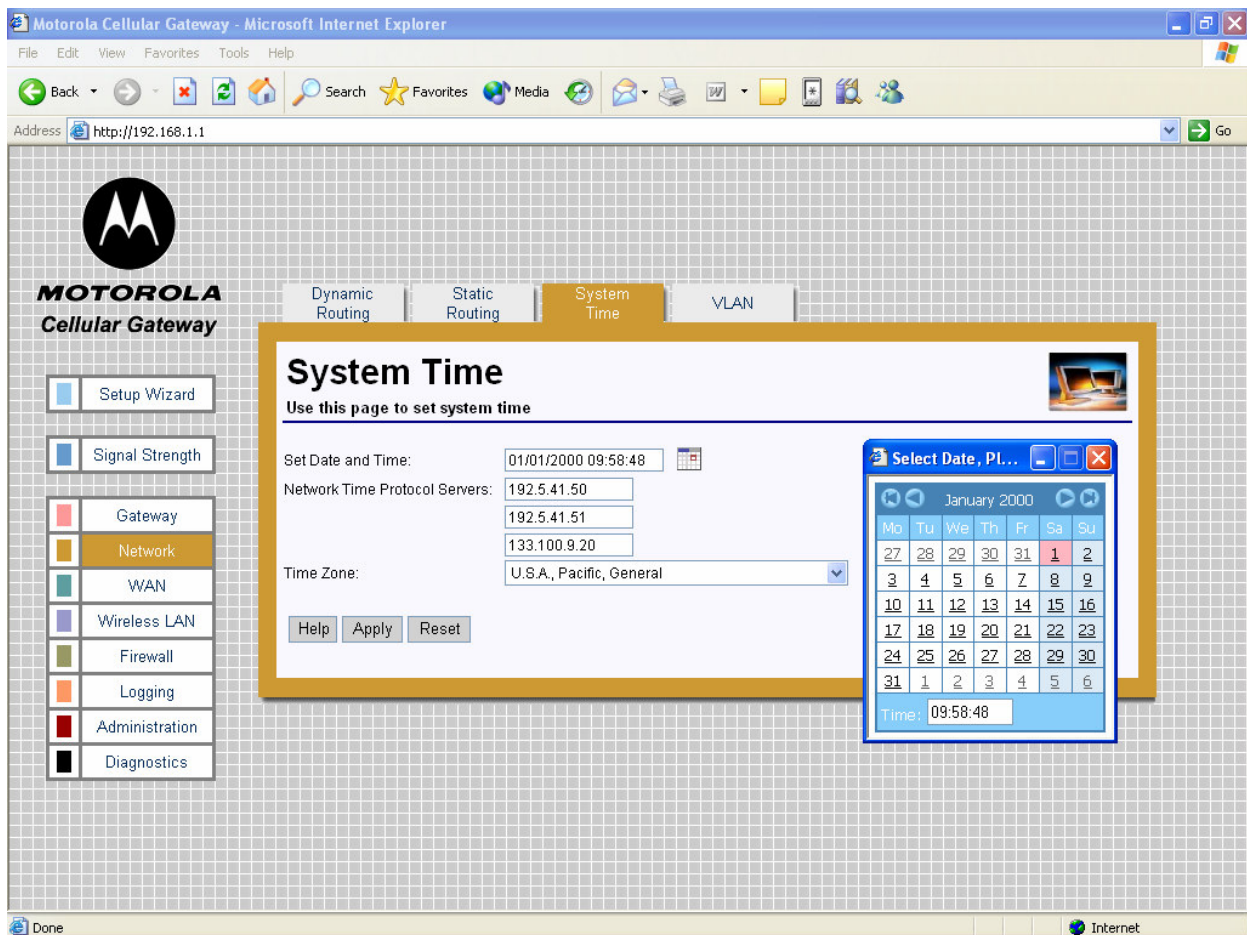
Motorola Cellular Gateway - Microsoft Internet Explorer

File Edit View Favorites Tools Help

Back Search Favorites Media

Address http://192.168.1.1 Go

MOTOROLA
Cellular Gateway

Setup Wizard

Signal Strength

Gateway
Network
WAN
Wireless LAN
Firewall
Logging
Administration
Diagnostics

Dynamic Routing | Static Routing | System Time | VLAN

System Time
Use this page to set system time

Set Date and Time: 01/01/2000 09:58:48
Network Time Protocol Servers: 192.5.41.50
192.5.41.51
133.100.9.20
Time Zone: U.S.A., Pacific, General

Help Apply Reset

Select Date, Pl...

January 2000

| Mo | Tu | We | Th | Fr | Sa | Su |
|---|---|---|---|---|---|---|
| 27 | 28 | 29 | 30 | 31 | 1 | 2 |
| 3 | 4 | 5 | 6 | 7 | 8 | 9 |
| 10 | 11 | 12 | 13 | 14 | 15 | 16 |
| 17 | 18 | 19 | 20 | 21 | 22 | 23 |
| 24 | 25 | 26 | 27 | 28 | 29 | 30 |
| 31 | 1 | 2 | 3 | 4 | 5 | 6 |

Time: 09:58:48

Done Internet